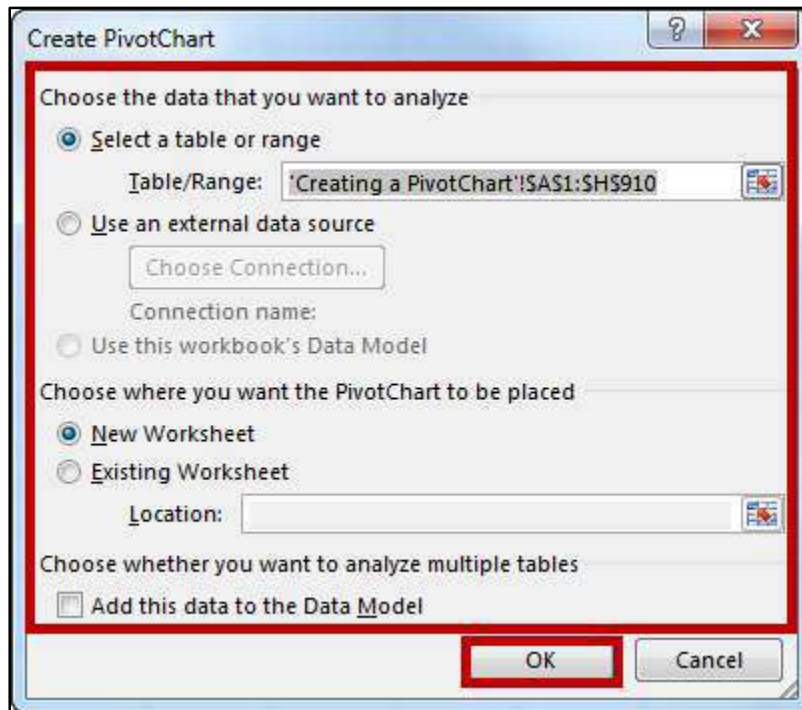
Create PivotChart

?

Choose the data that you want to analyze

Select a table or range

Table/Range: 'Creating a PivotChart'!$A$1:$H$910

Use an external data source

Choose Connection...

Connection name:

Use this workbook's Data Model

Choose where you want the PivotChart to be placed

New Worksheet

Existing Worksheet

Location:

Choose whether you want to analyze multiple tables

Add this data to the Data Model

OK

Cancel